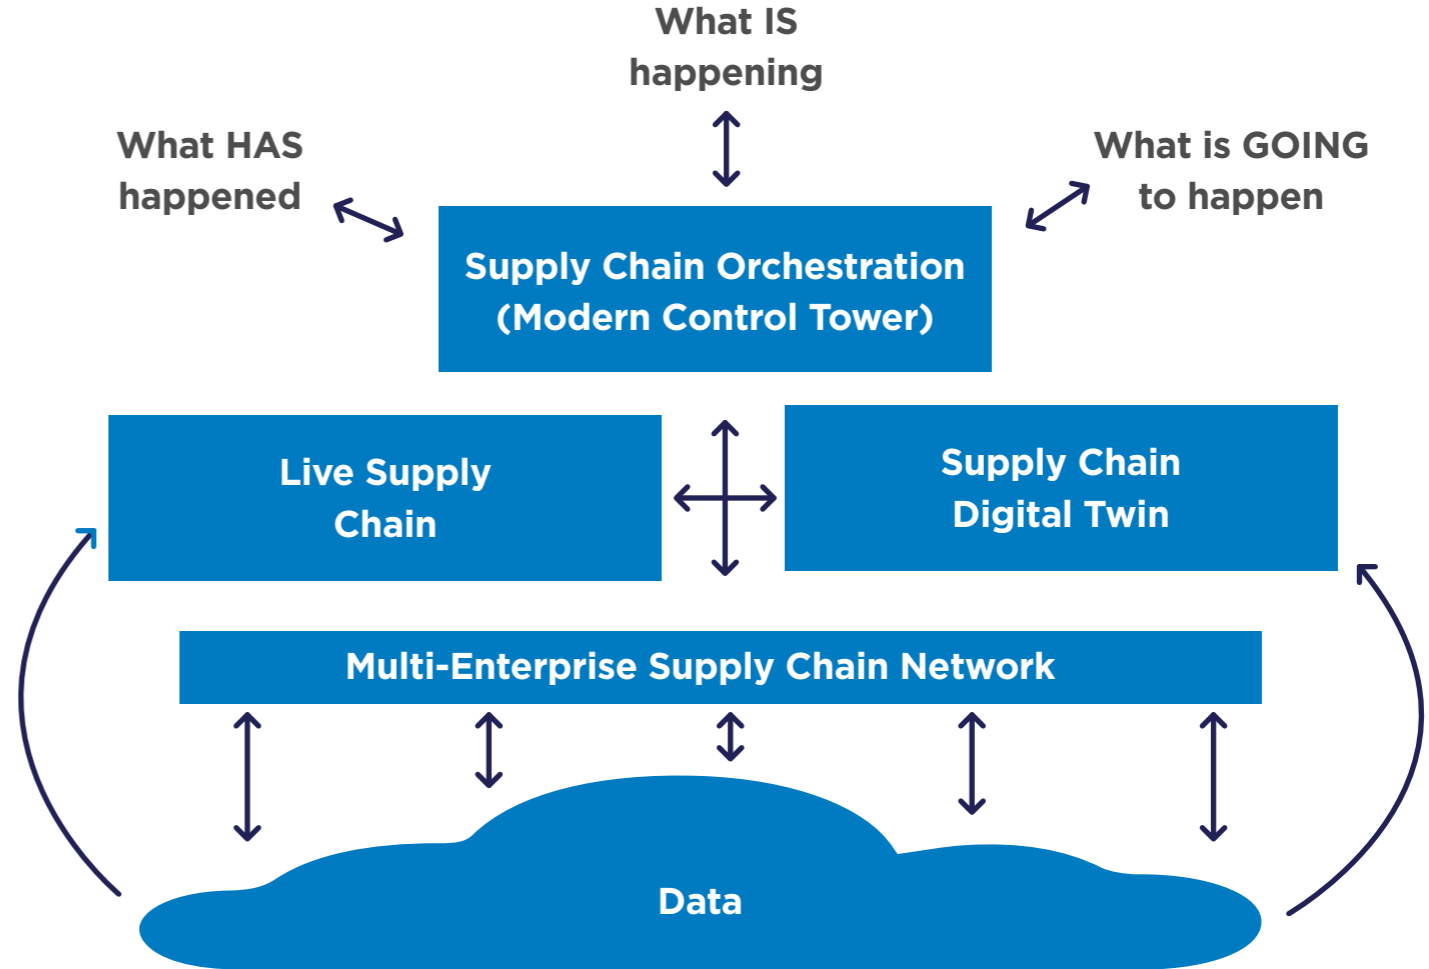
What IS happening

What HAS happened

What is GOING to happen

Supply Chain Orchestration (Modern Control Tower)

Live Supply Chain

Supply Chain Digital Twin

Multi-Enterprise Supply Chain Network

Data